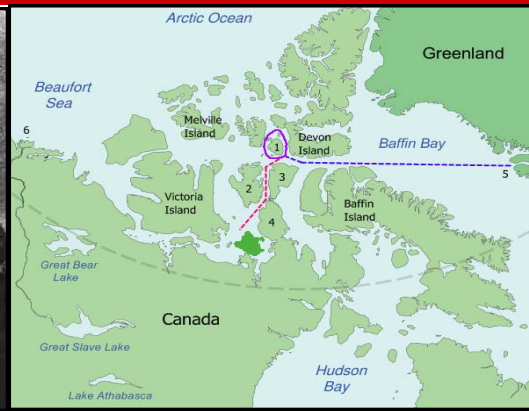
Arctic Ocean

Greenland

Beaufort Sea

6

Melville Island

Devon Island

1

Baffin Bay

5

2

3

Victoria Island

Baffin Island

4

Great Bear Lake

Canada

Great Slave Lake

Hudson Bay

Lake Athabasca